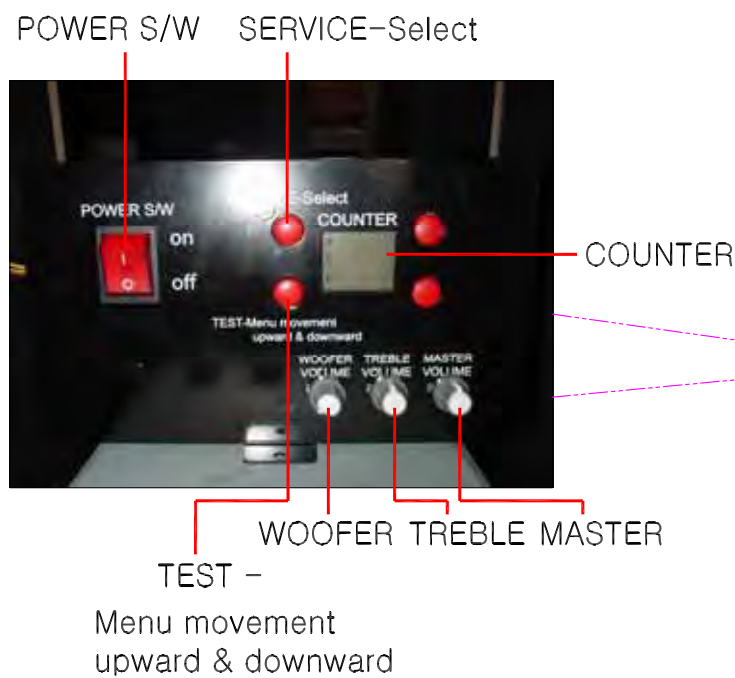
POWER S/W SERVICE-Select

POWER S/W

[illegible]-Select

COUNTER

on

off

COUNTER

TEST-Menu movement upward & downward

WOOFER VOLUME

TREBLE VOLUME

MASTER VOLUME

WOOFER TREBLE MASTER

TEST -

Menu movement upward & downward